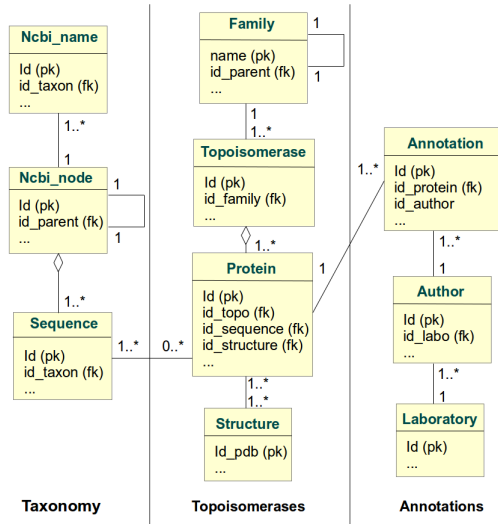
Ncbi_name
Id (pk)
id_taxon (fk)
...

1..*
1

Ncbi_node
Id (pk)
id_parent (fk)
...
1
1

1..*

Sequence
Id (pk)
id_taxon (fk)
...

1..*
0..*

Family
name (pk)
id_parent (fk)
...
1
1

1
1..*

Topoisomerase
Id (pk)
id_family (fk)
...

1..*

Protein
Id (pk)
id_topo (fk)
id_sequence (fk)
id_structure (fk)
...

1

1..*
1..*

Structure
Id_pdb (pk)
...

1..*

Annotation
Id (pk)
id_protein (fk)
id_author
...

1..*
1

Author
Id (pk)
id_labo (fk)
...

1..*
1

Laboratory
Id (pk)
...

Taxonomy

Topoisomerases

Annotations